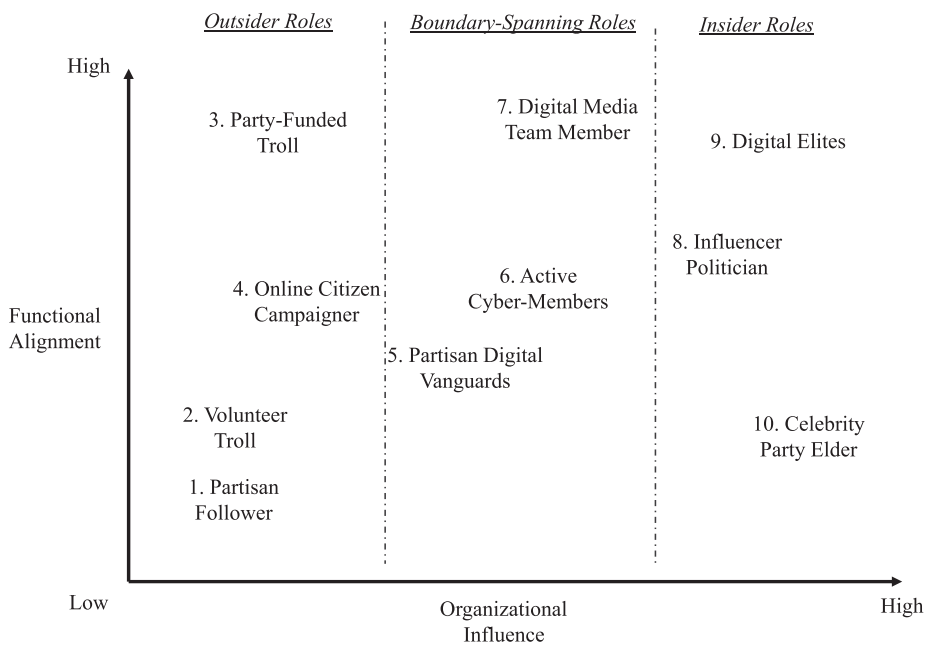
Outsider Roles

Boundary-Spanning Roles

Insider Roles

High

3. Party-Funded Troll

7. Digital Media Team Member

9. Digital Elites

8. Influencer Politician

6. Active Cyber-Members

4. Online Citizen Campaigner

Functional Alignment

5. Partisan Digital Vanguards

2. Volunteer Troll

10. Celebrity Party Elder

1. Partisan Follower

Low

Organizational Influence

High